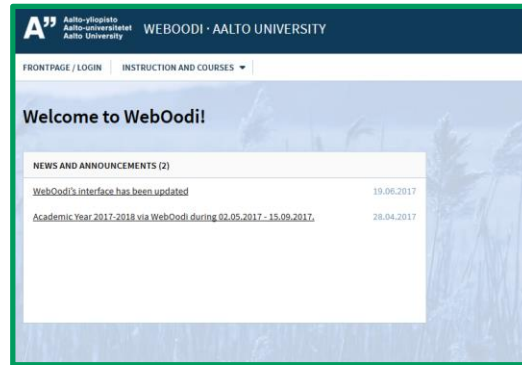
A" Aalto-yliopisto Aalto-universitetet Aalto University WEBOODI · AALTO UNIVERSITY

FRONTPAGE / LOGIN INSTRUCTION AND COURSES ▾

Welcome to WebOodi!

NEWS AND ANNOUNCEMENTS (2)

WebOodi's interface has been updated 19.06.2017

Academic Year 2017-2018 via WebOodi during 02.05.2017 - 15.09.2017. 28.04.2017